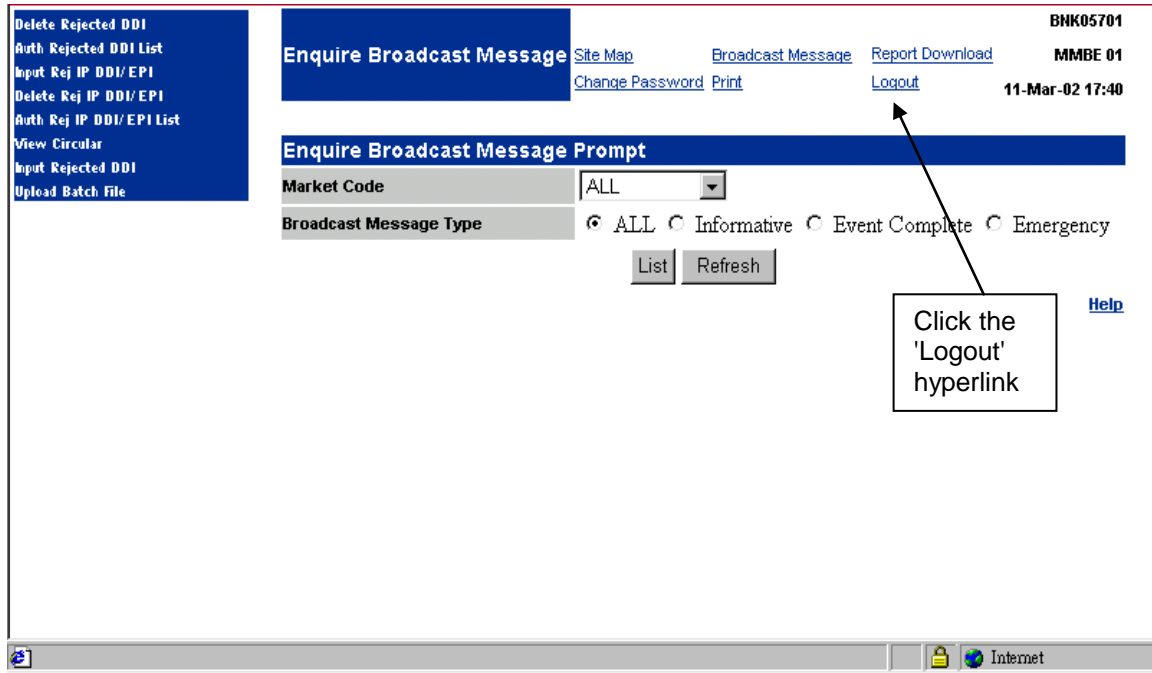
Delete Rejected DDI
Auth Rejected DDI List
Input Rej IP DDI/EPI
Delete Rej IP DDI/EPI
Auth Rej IP DDI/EPI List
View Circular
Input Rejected DDI
Upload Batch File

Enquire Broadcast Message

Site Map
Broadcast Message
Report Download
Change Password
Print
Logout

BNK05701
MMBE 01
11-Mar-02 17:40

Enquire Broadcast Message Prompt

| Market Code | ALL |
|---|---|
| Broadcast Message Type | ALL Informative Event Complete Emergency |

List Refresh

Help

Click the 'Logout' hyperlink

Internet